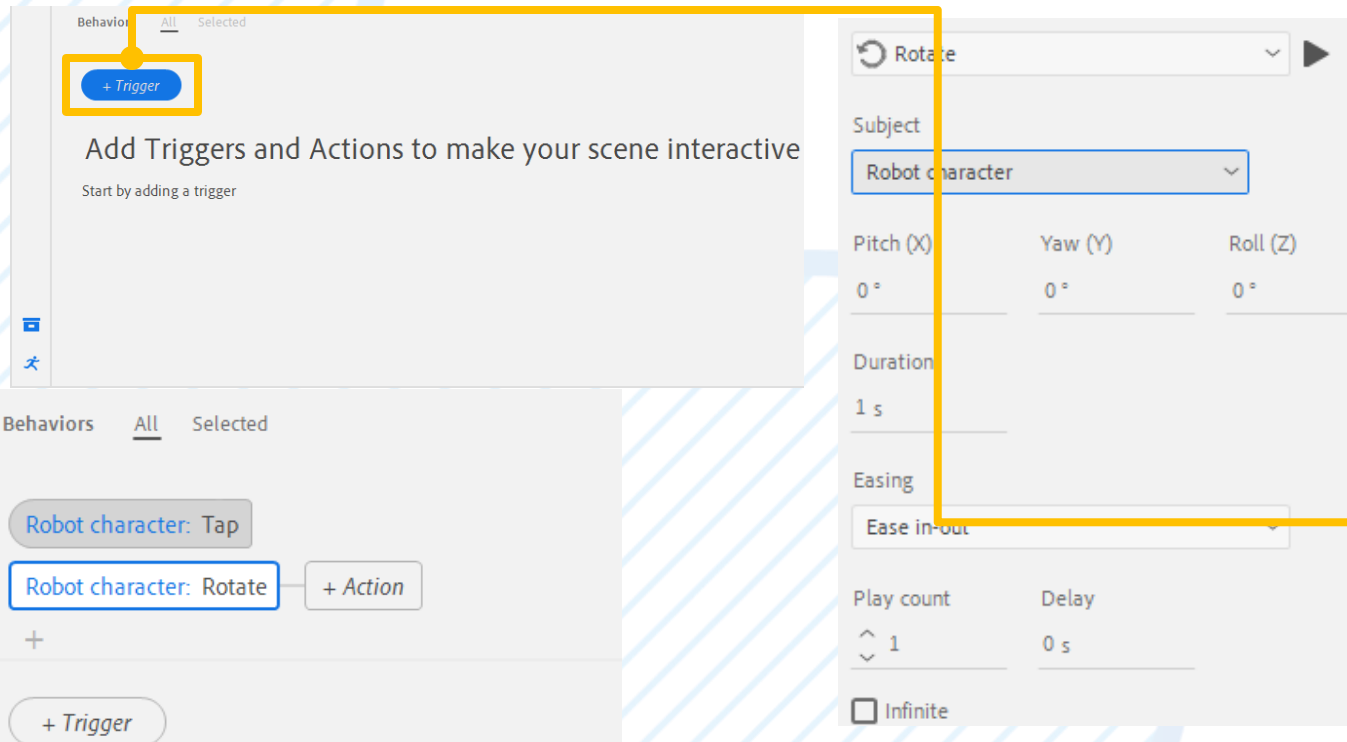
Behaviors All Selected

+ Trigger

Add Triggers and Actions to make your scene interactive

Start by adding a trigger

Behaviors All Selected

Robot character: Tap

Robot character: Rotate

+ Action

+

+ Trigger

Rotate

Subject

Robot character

Pitch (X)

0 °

Yaw (Y)

0 °

Roll (Z)

0 °

Duration

1 s

Easing

Ease in-out

Play count

1

Delay

0 s

Infinite